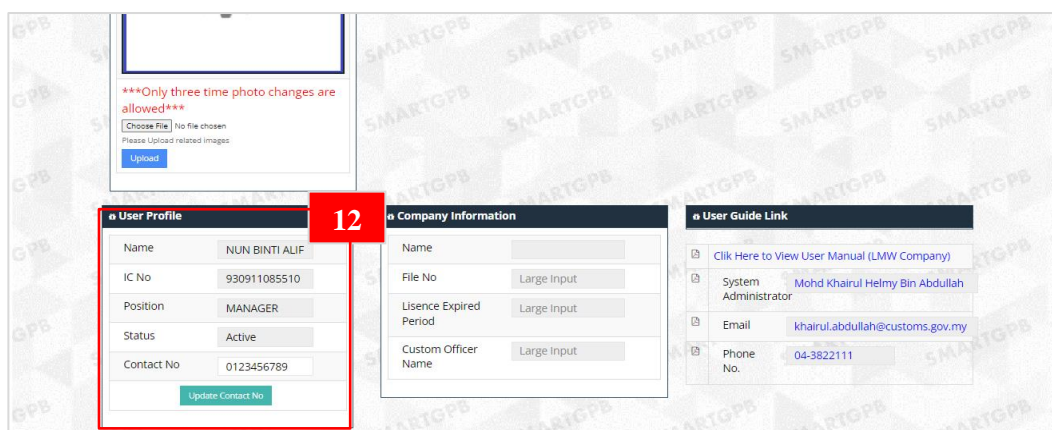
***Only three time photo changes are allowed***

Choose File No file chosen

Please Upload related images

Upload

12

User Profile

| Name | NUN BINTI ALIF |
|---|---|
| IC No | 930911085510 |
| Position | MANAGER |
| Status | Active |
| Contact No | 0123456789 |

Update Contact No

Company Information

| Name | |
|---|---|
| File No | Large Input |
| Lisence Expired Period | Large Input |
| Custom Officer Name | Large Input |

User Guide Link

Clik Here to View User Manual (LMW Company)

| System Administrator | Mohd Khairul Helmy Bin Abdullah |
|---|---|
| Email | khairul.abdullah@customs.gov.my |
| Phone No. | 04-3822111 |

SMARTGPB